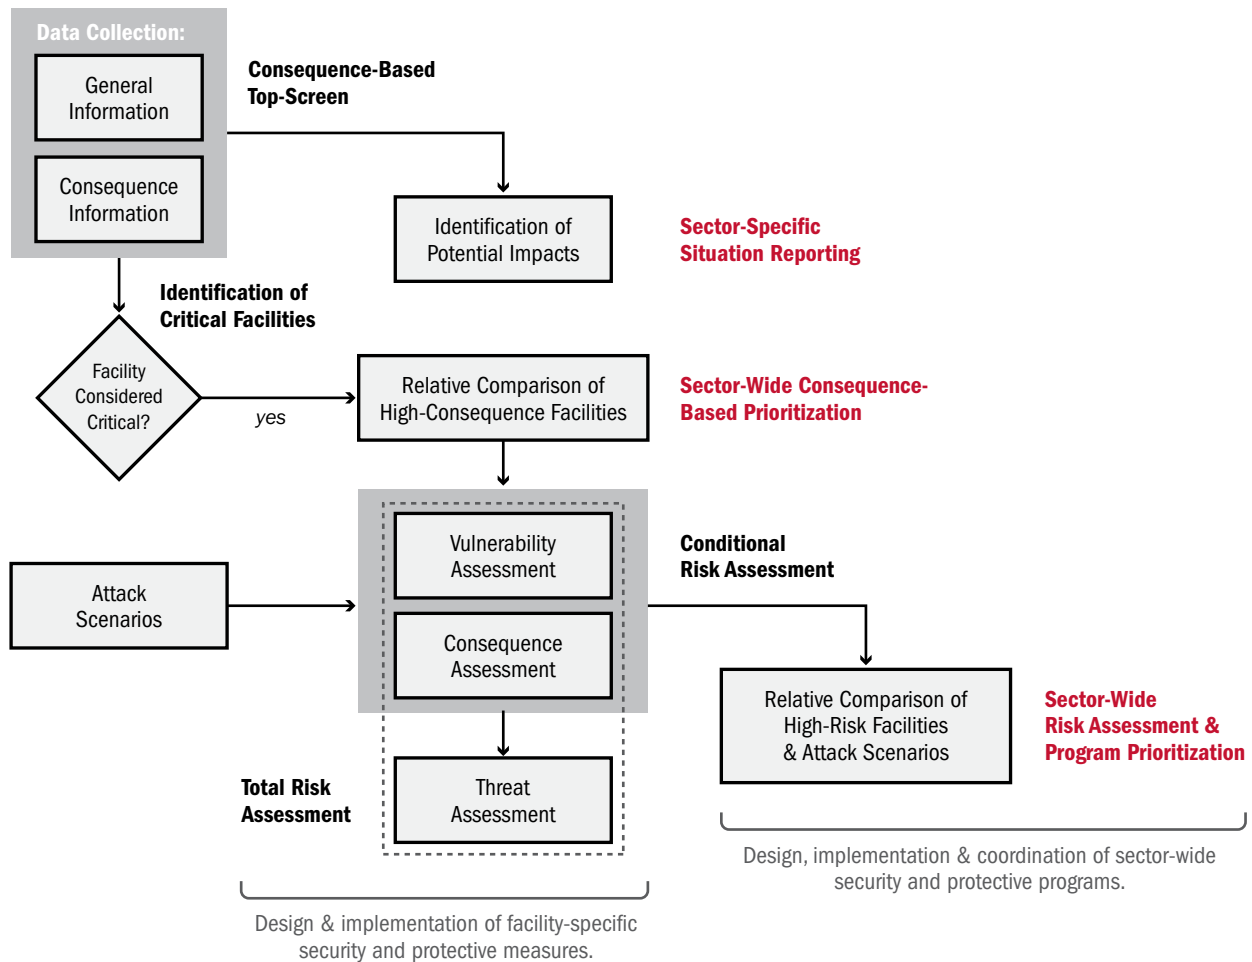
Data Collection:

General Information

Consequence Information

Consequence-Based Top-Screen

Identification of Potential Impacts

Sector-Specific Situation Reporting

Identification of Critical Facilities

Facility Considered Critical?

yes

Relative Comparison of High-Consequence Facilities

Sector-Wide Consequence-Based Prioritization

Attack Scenarios

Vulnerability Assessment

Consequence Assessment

Conditional Risk Assessment

Relative Comparison of High-Risk Facilities & Attack Scenarios

Sector-Wide Risk Assessment & Program Prioritization

Total Risk Assessment

Threat Assessment

Design, implementation & coordination of sector-wide security and protective programs.

Design & implementation of facility-specific security and protective measures.